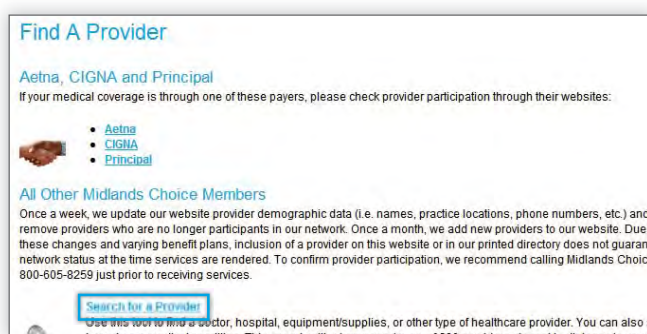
Find A Provider

Aetna, CIGNA and Principal

If your medical coverage is through one of these payers, please check provider participation through their websites:

- Aetna
- CIGNA
- Principal

All Other Midlands Choice Members

Once a week, we update our website provider demographic data (i.e. names, practice locations, phone numbers, etc.) and remove providers who are no longer participants in our network. Once a month, we add new providers to our website. Due these changes and varying benefit plans, inclusion of a provider on this website or in our printed directory does not guaran network status at the time services are rendered. To confirm provider participation, we recommend calling Midlands Choic 800-605-8259 just prior to receiving services.

Search for a Provider

Use this tool to find a doctor, hospital, equipment/supplies, or other type of healthcare provider. You can also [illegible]